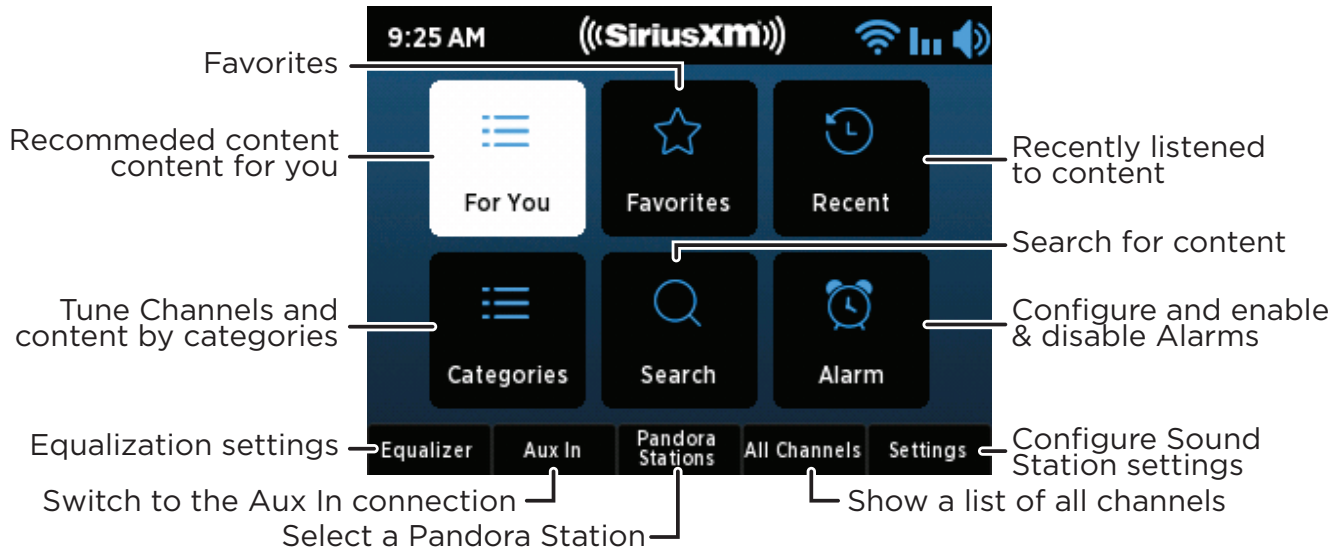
9:25 AM
((SiriusXM))

Favorites

Recommeded content content for you

For You

Favorites

Recent

Recently listened to content

Search for content

Tune Channels and content by categories

Categories

Search

Alarm

Configure and enable & disable Alarms

Equalization settings

Equalizer

Aux In

Pandora Stations

All Channels

Settings

Configure Sound Station settings

Switch to the Aux In connection

Show a list of all channels

Select a Pandora Station